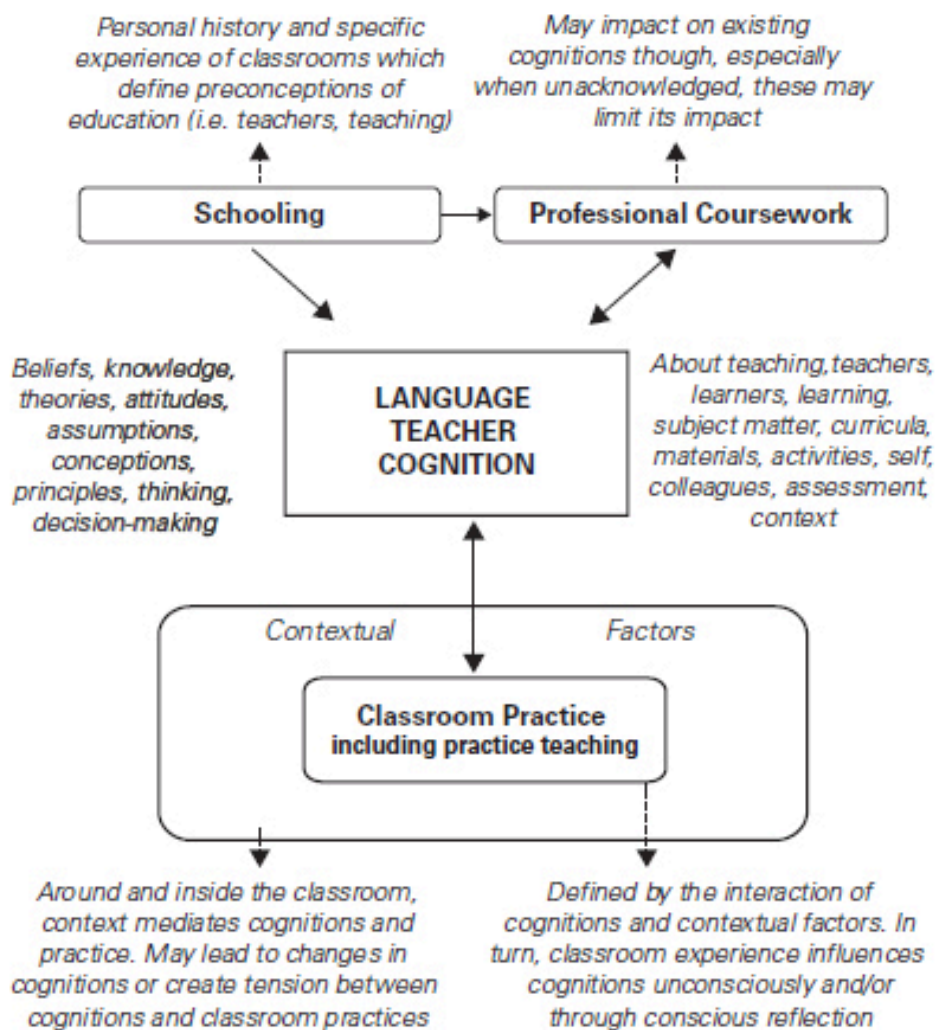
Personal history and specific experience of classrooms which define preconceptions of education (i.e. teachers, teaching)

May impact on existing cognitions though, especially when unacknowledged, these may limit its impact

Schooling

Professional Coursework

Beliefs, knowledge, theories, attitudes, assumptions, conceptions, principles, thinking, decision-making

LANGUAGE TEACHER COGNITION

About teaching,teachers, learners, learning, subject matter, curricula, materials, activities, self, colleagues, assessment, context

Contextual Factors

Classroom Practice including practice teaching

Around and inside the classroom, context mediates cognitions and practice. May lead to changes in cognitions or create tension between cognitions and classroom practices

Defined by the interaction of cognitions and contextual factors. In turn, classroom experience influences cognitions unconsciously and/or through conscious reflection